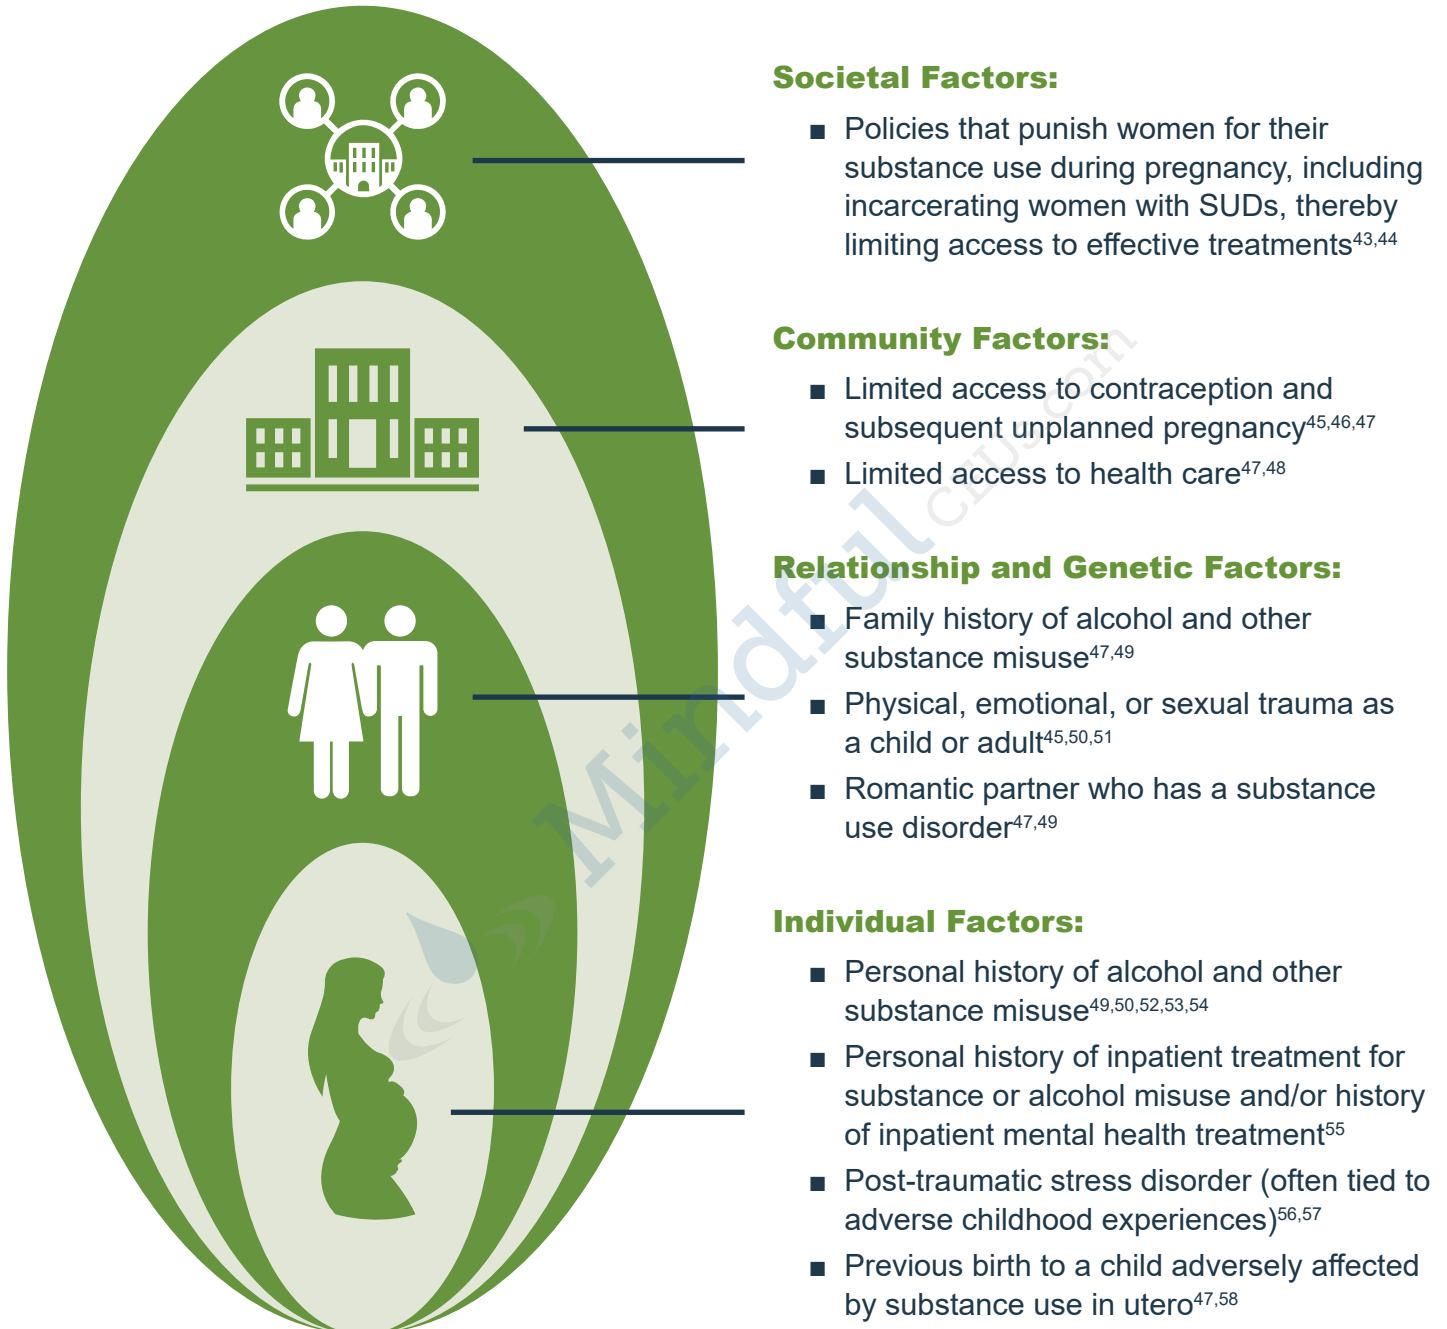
Societal Factors:

■ Policies that punish women for their substance use during pregnancy, including incarcerating women with SUDs, thereby limiting access to effective treatments$^{43,44}$

Community Factors:

■ Limited access to contraception and subsequent unplanned pregnancy$^{45,46,47}$

■ Limited access to health care$^{47,48}$

Relationship and Genetic Factors:

■ Family history of alcohol and other substance misuse$^{47,49}$

■ Physical, emotional, or sexual trauma as a child or adult$^{45,50,51}$

■ Romantic partner who has a substance use disorder$^{47,49}$

Individual Factors:

■ Personal history of alcohol and other substance misuse$^{49,50,52,53,54}$

■ Personal history of inpatient treatment for substance or alcohol misuse and/or history of inpatient mental health treatment$^{55}$

■ Post-traumatic stress disorder (often tied to adverse childhood experiences)$^{56,57}$

■ Previous birth to a child adversely affected by substance use in utero$^{47,58}$

Mindful CEUs.com